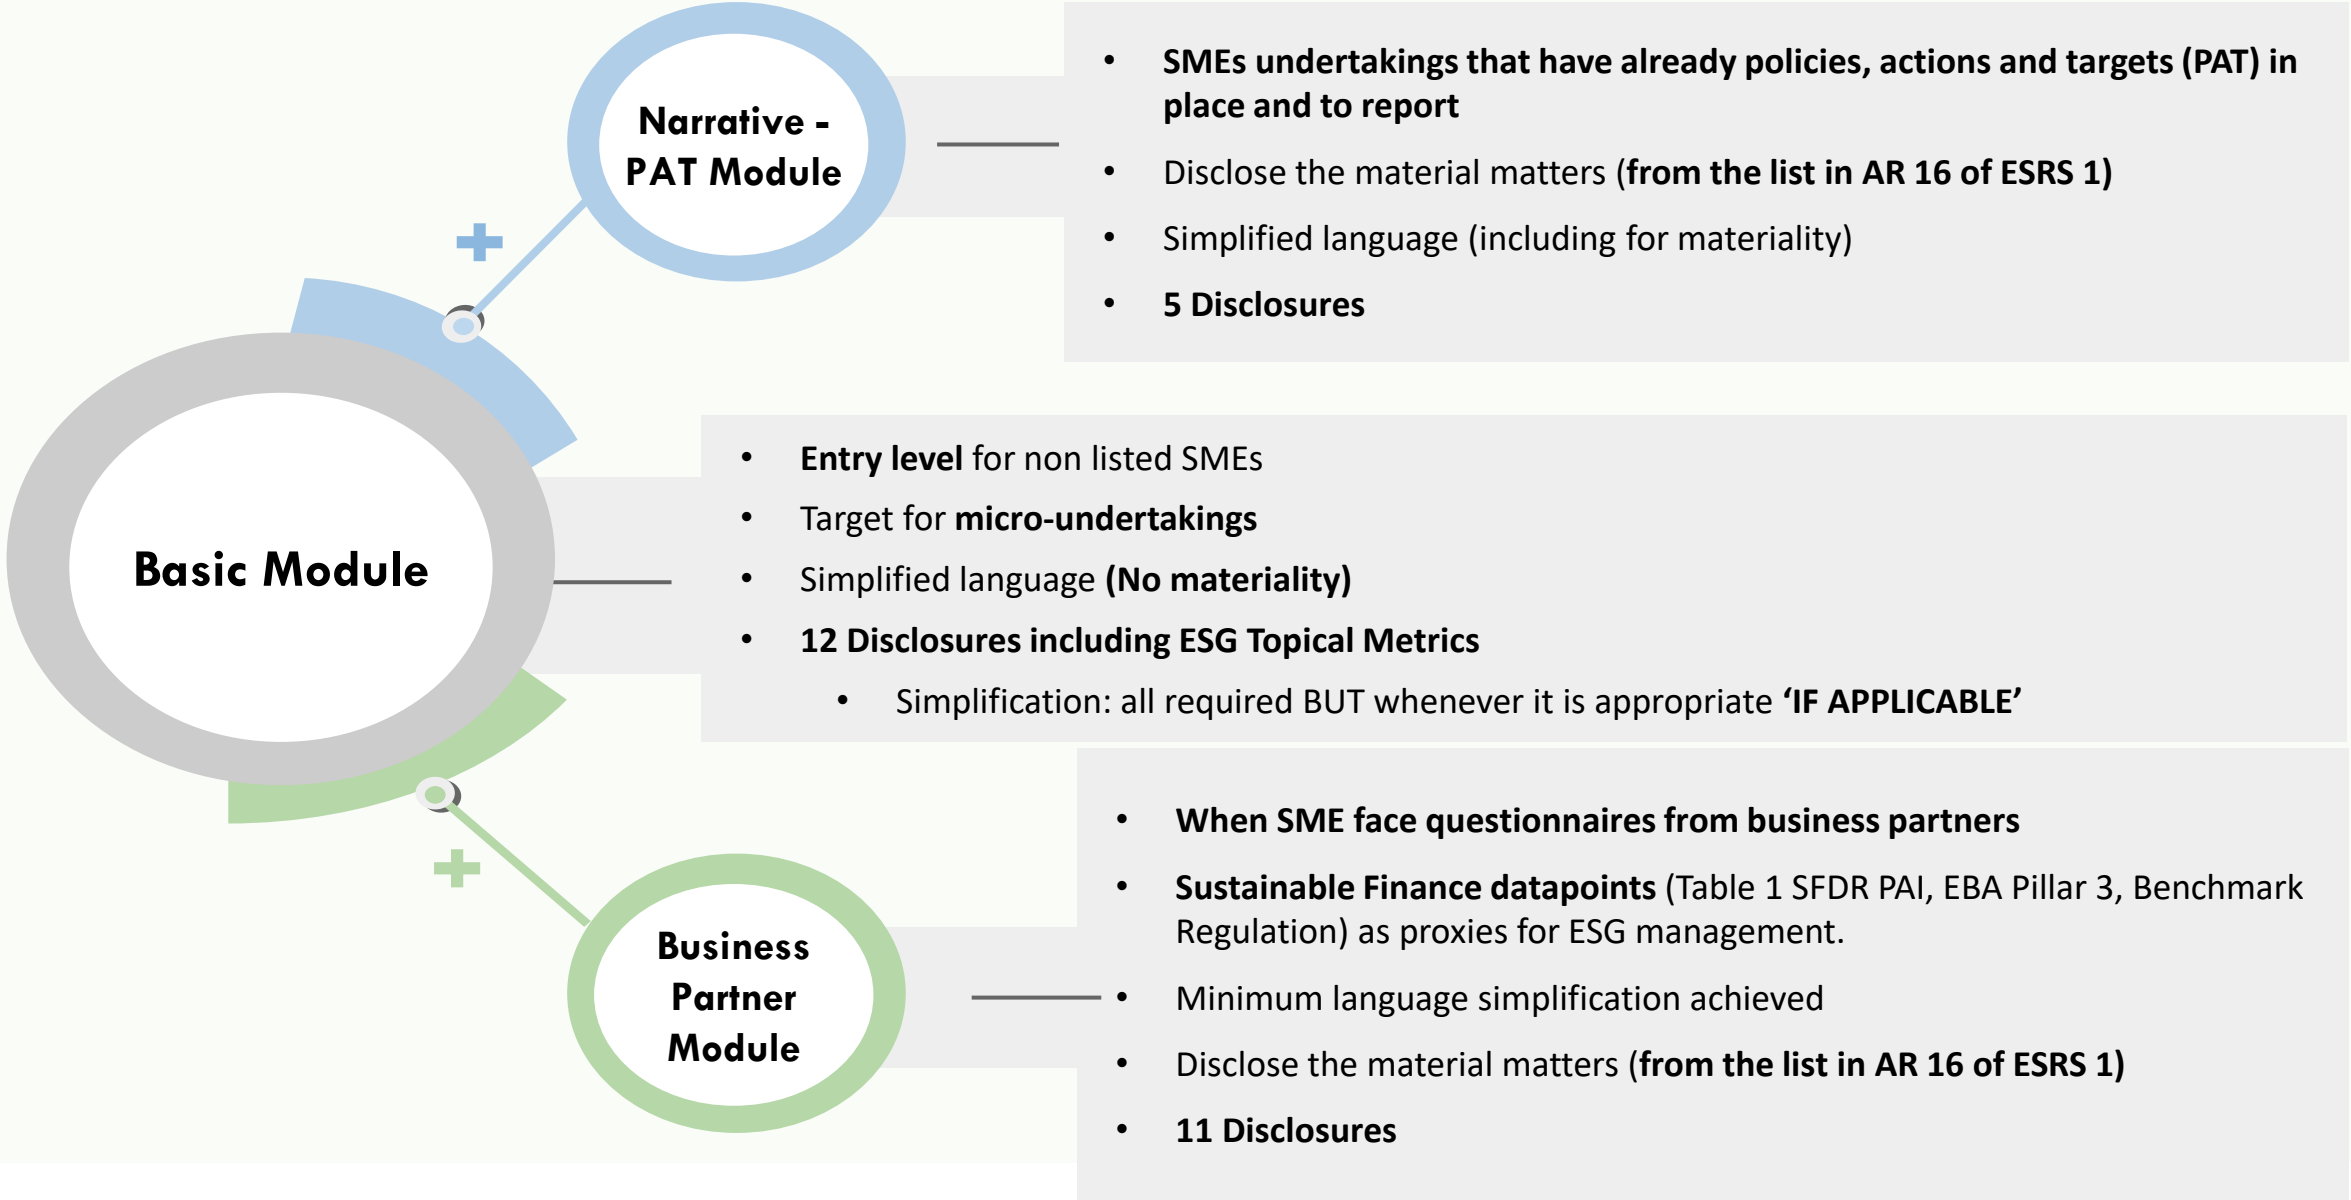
Narrative - PAT Module

+

- SMEs undertakings that have already policies, actions and targets (PAT) in place and to report
- Disclose the material matters (from the list in AR 16 of ESRS 1)
- Simplified language (including for materiality)
- 5 Disclosures

Basic Module

- Entry level for non listed SMEs
- Target for micro-undertakings
- Simplified language (No materiality)
- 12 Disclosures including ESG Topical Metrics
  - Simplification: all required BUT whenever it is appropriate 'IF APPLICABLE'

+

Business Partner Module

- When SME face questionnaires from business partners
- Sustainable Finance datapoints (Table 1 SFDR PAI, EBA Pillar 3, Benchmark Regulation) as proxies for ESG management.
- Minimum language simplification achieved
- Disclose the material matters (from the list in AR 16 of ESRS 1)
- 11 Disclosures